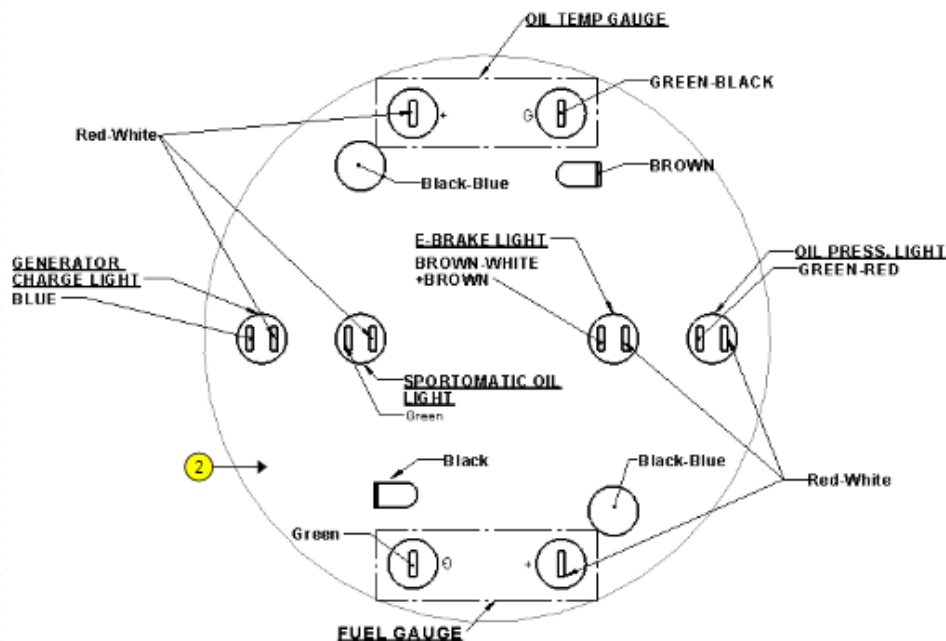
OIL TEMP GAUGE

GREEN-BLACK

Red-White

+

G

Black-Blue

BROWN

E-BRAKE LIGHT

BROWN-WHITE +BROWN

OIL PRESS. LIGHT

GREEN-RED

GENERATOR CHARGE LIGHT

BLUE

SPORTOMATIC OIL LIGHT

Green

2

Black

Black-Blue

Red-White

Green

G

+

FUEL GAUGE